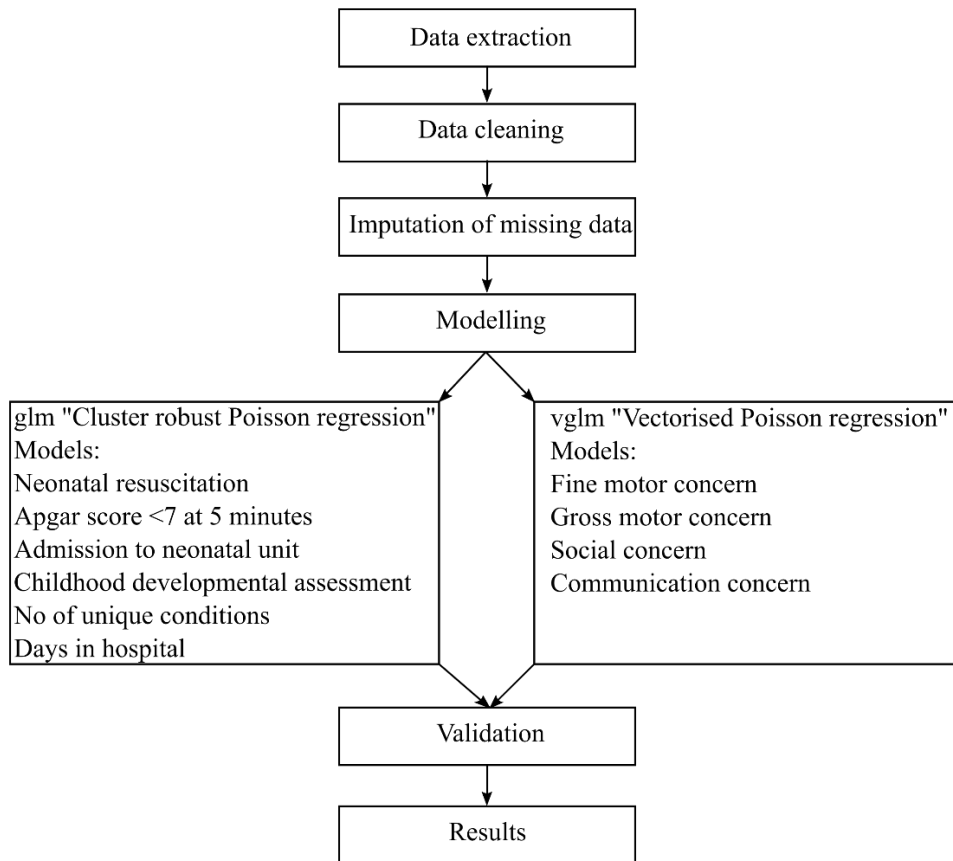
Data extraction

Data cleaning

Imputation of missing data

Modelling

glm "Cluster robust Poisson regression"
Models:
Neonatal resuscitation
Apgar score <7 at 5 minutes
Admission to neonatal unit
Childhood developmental assessment
No of unique conditions
Days in hospital

vglm "Vectorised Poisson regression"
Models:
Fine motor concern
Gross motor concern
Social concern
Communication concern

Validation

Results